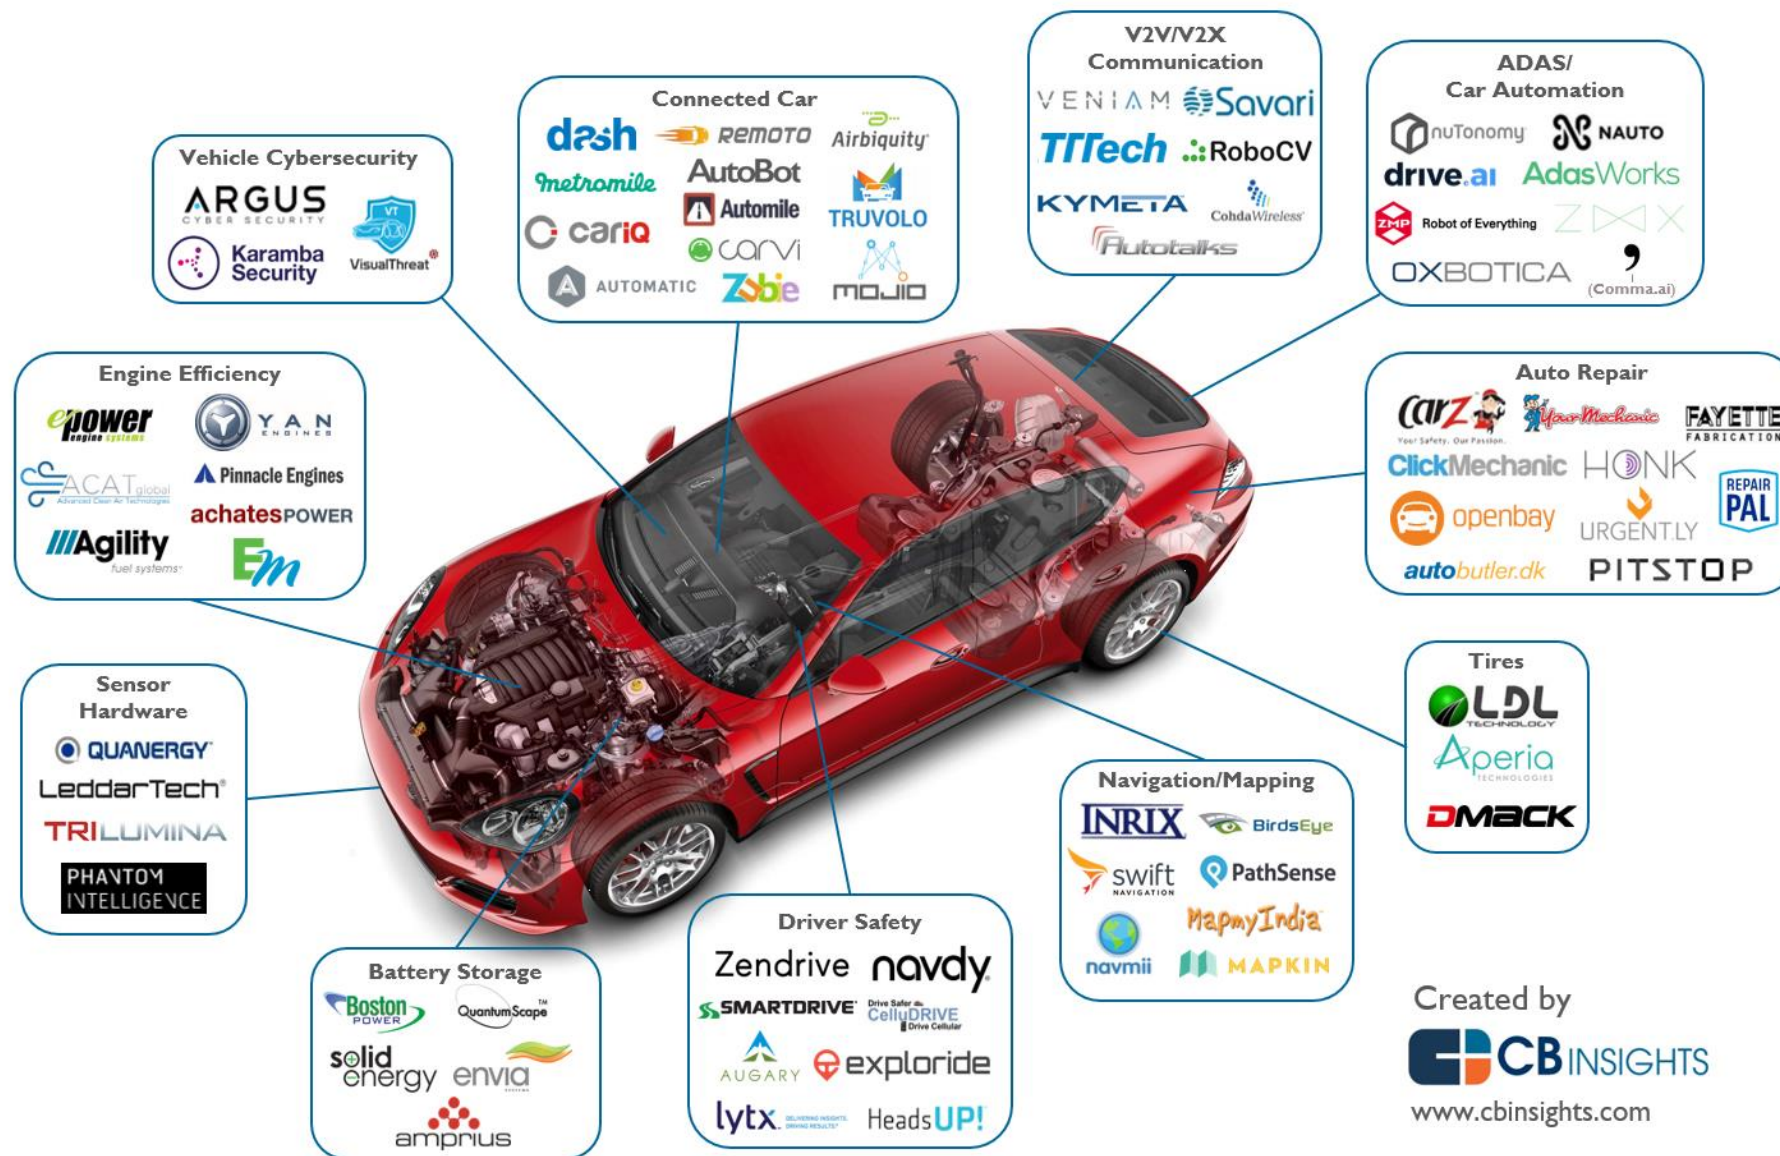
Vehicle Cybersecurity
ARGUS CYBER SECURITY
VT
Karamba Security
VisualThreat

Connected Car
dash
REMOTO
Airbiquity
metromile
AutoBot
Automile
TRUVOLO
cariQ
carvi
AUTOMATIC
Zubie
mojio

V2V/V2X Communication
VENIAM
Savari
TTTech
RoboCV
KYMETA
CohdaWireless
Autotalks

ADAS/ Car Automation
nuTonomy
NAUTO
drive.ai
AdasWorks
ZMP Robot of Everything
ZOOX
OXBOTICA
(Comma.ai)

Engine Efficiency
epower engine systems
YAN ENGINES
ACAT global Advanced Clean Air Technologies
Pinnacle Engines
achatesPOWER
Agility fuel systems
EM

Auto Repair
carZ Your Safety. Our Passion.
YourMechanic
FAYETTE FABRICATION
ClickMechanic
HONK
REPAIR PAL
openbay
URGENT.LY
autobutler.dk
PITSTOP

Sensor Hardware
QUANERGY
LeddarTech
TRILUMINA
PHANTOM INTELLIGENCE

Tires
LDL TECHNOLOGY
Aperia TECHNOLOGIES
DMACK

Navigation/Mapping
INRIX
BirdsEye
swift NAVIGATION
PathSense
MapmyIndia
navmii
MAPKIN

Battery Storage
Boston POWER
QuantumScape
solid energy
envia
amprius

Driver Safety
Zendrive
navdy
SMARTDRIVE
Drive Safer CelluDRIVE Drive Cellular
AUGARY
exploride
lytx
HeadsUP!

Created by
CB INSIGHTS
www.cbinsights.com